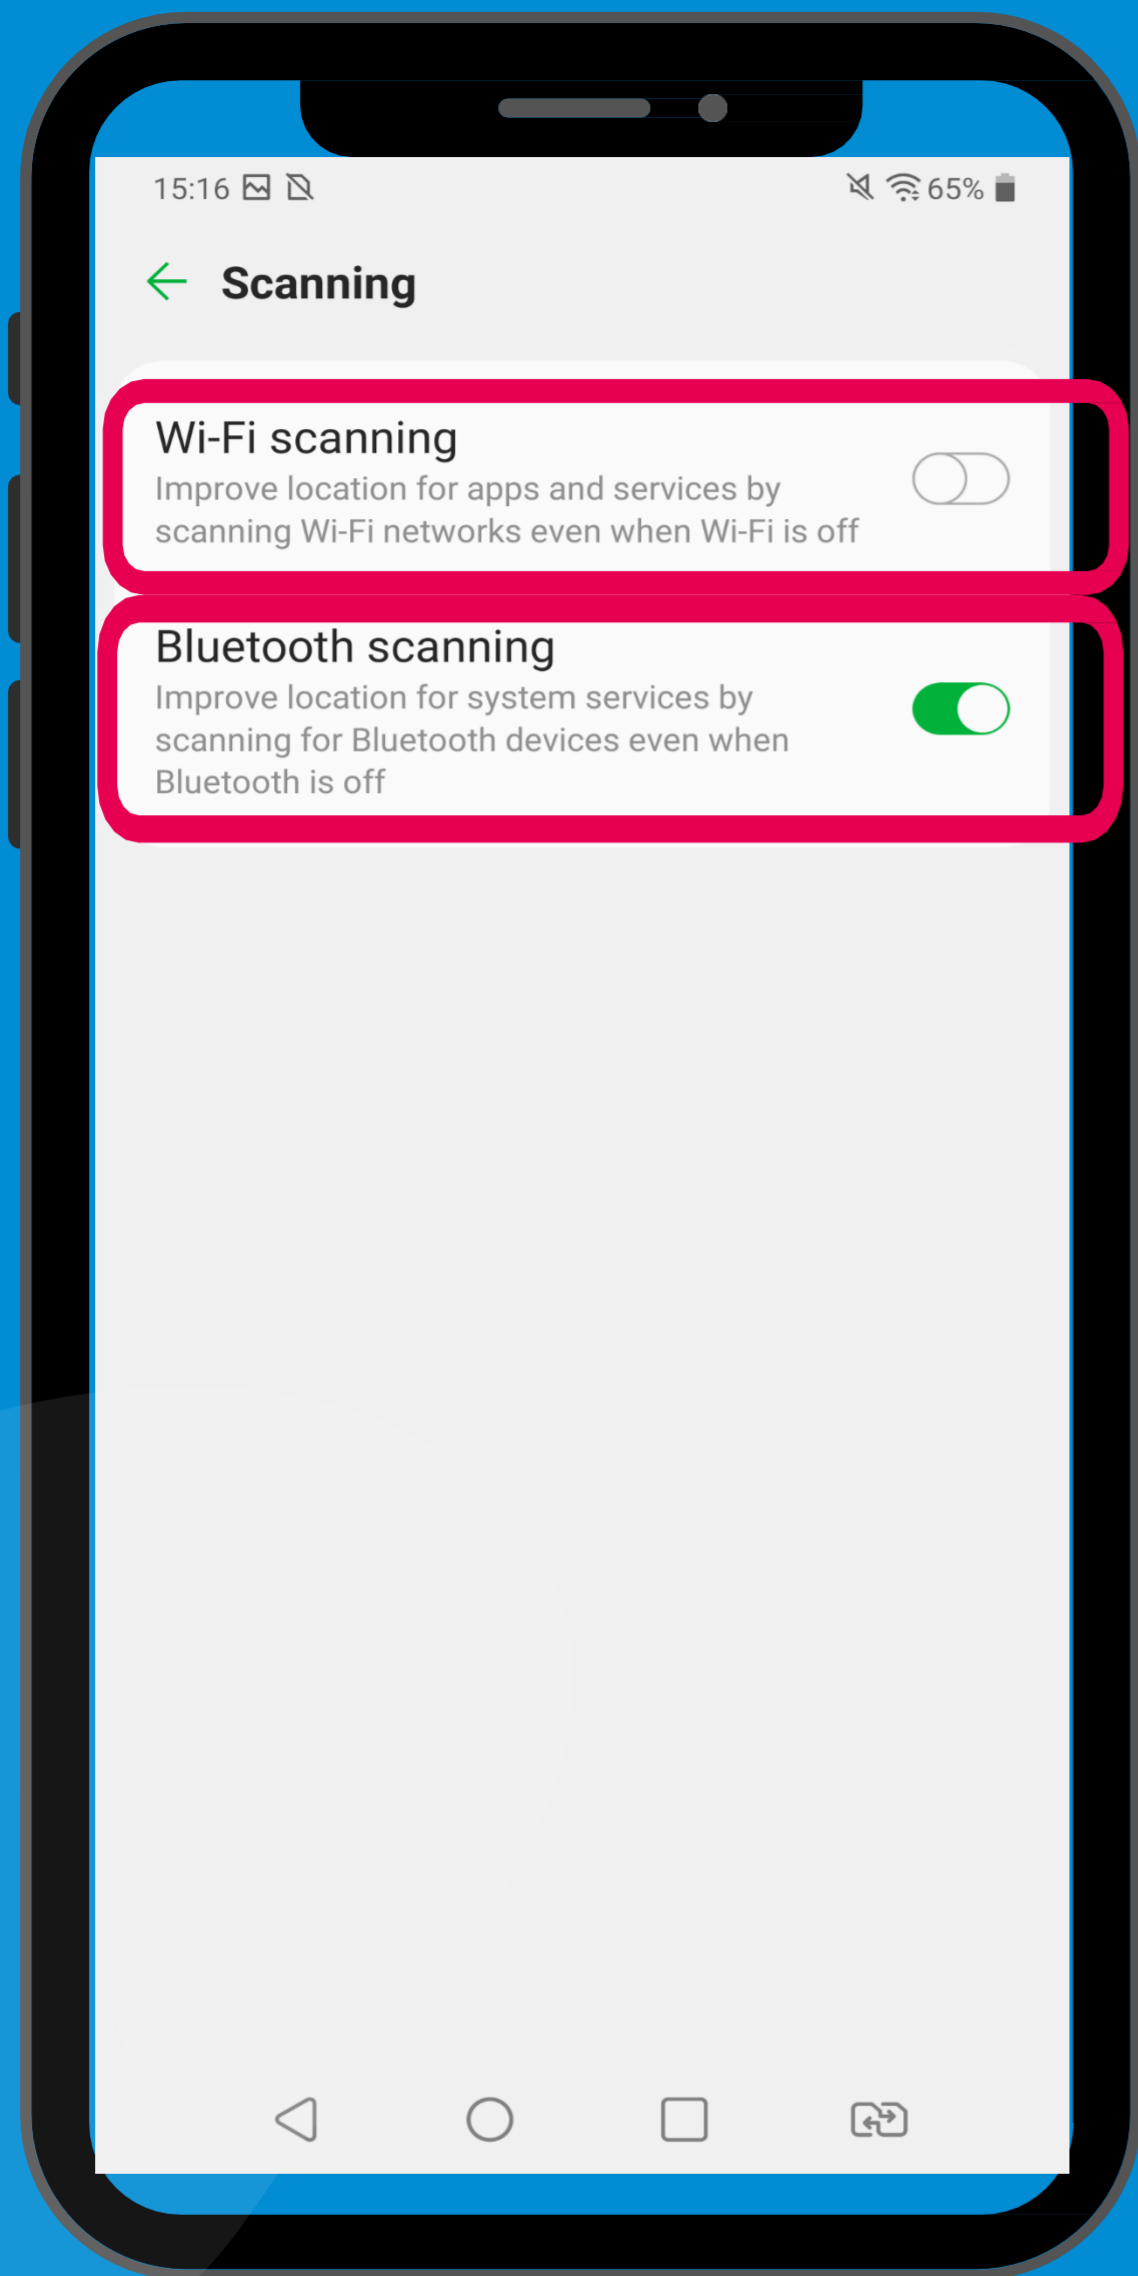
15:16

65%

Scanning

Wi-Fi scanning
Improve location for apps and services by scanning Wi-Fi networks even when Wi-Fi is off

Bluetooth scanning
Improve location for system services by scanning for Bluetooth devices even when Bluetooth is off